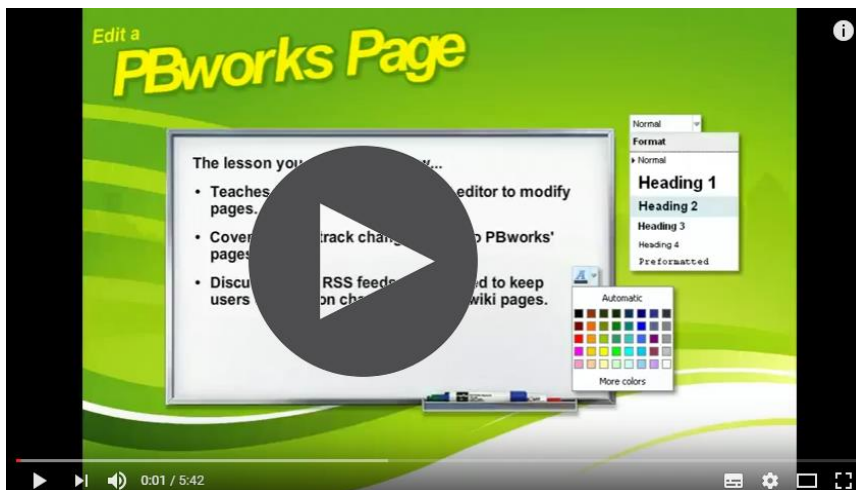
Edit a
PBworks Page

The lesson you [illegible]...

• Teaches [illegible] editor to modify pages.

• Cover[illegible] track chang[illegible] PBworks' pages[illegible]

• Discu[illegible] RSS feeds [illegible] to keep users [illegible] on chang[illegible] wiki pages.

Normal
Format
Normal
Heading 1
Heading 2
Heading 3
Heading 4
Preformatted

Automatic
More colors

0:01 / 5:42